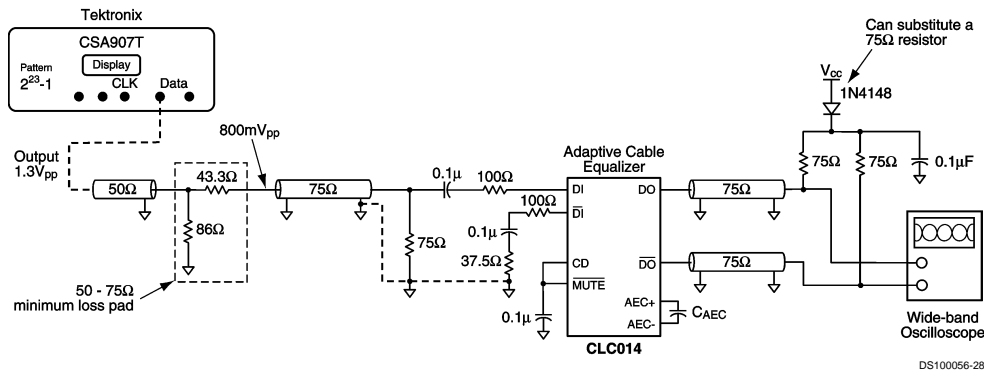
Tektronix

CSA907T

Display

Pattern $2^{23}$-1

CLK

Data

Can substitute a 75Ω resistor

$V_{cc}$

1N4148

800m$V_{pp}$

Output 1.3$V_{pp}$

50Ω

43.3Ω

86Ω

75Ω

0.1µ

100Ω

Adaptive Cable Equalizer

DI

$\overline{DI}$

100Ω

0.1µ

75Ω

37.5Ω

CD

$\overline{MUTE}$

DO

$\overline{DO}$

AEC+

AEC-

$C_{AEC}$

75Ω

75Ω

75Ω

75Ω

0.1µF

Wide-band Oscilloscope

50 - 75Ω minimum loss pad

0.1µ

CLC014

DS100056-28